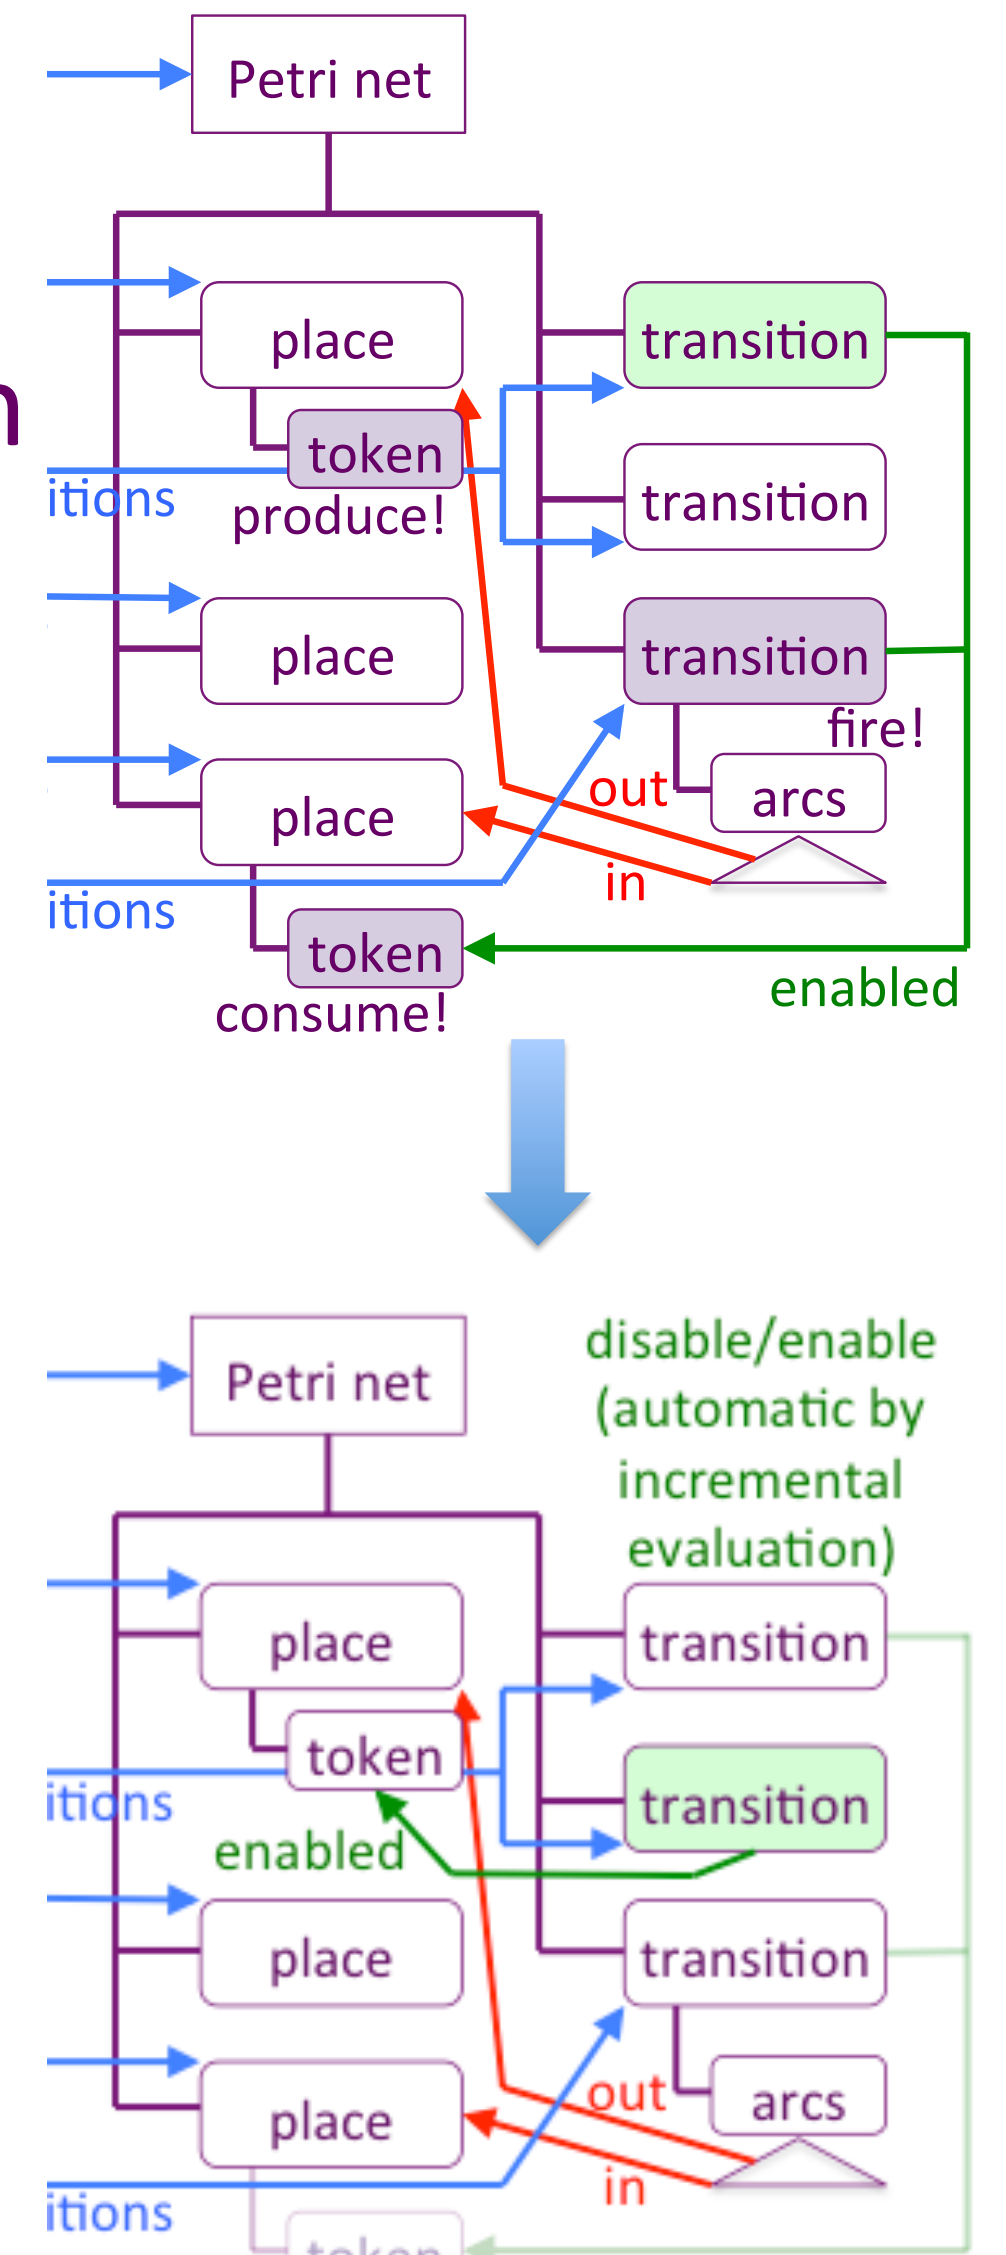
Petri net

place

token

itions

produce!

place

place

itions

token

consume!

transition

transition

transition

fire!

arcs

out

in

enabled

Petri net

disable/enable (automatic by incremental evaluation)

place

token

itions

enabled

place

place

itions

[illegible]

transition

transition

transition

arcs

out

in